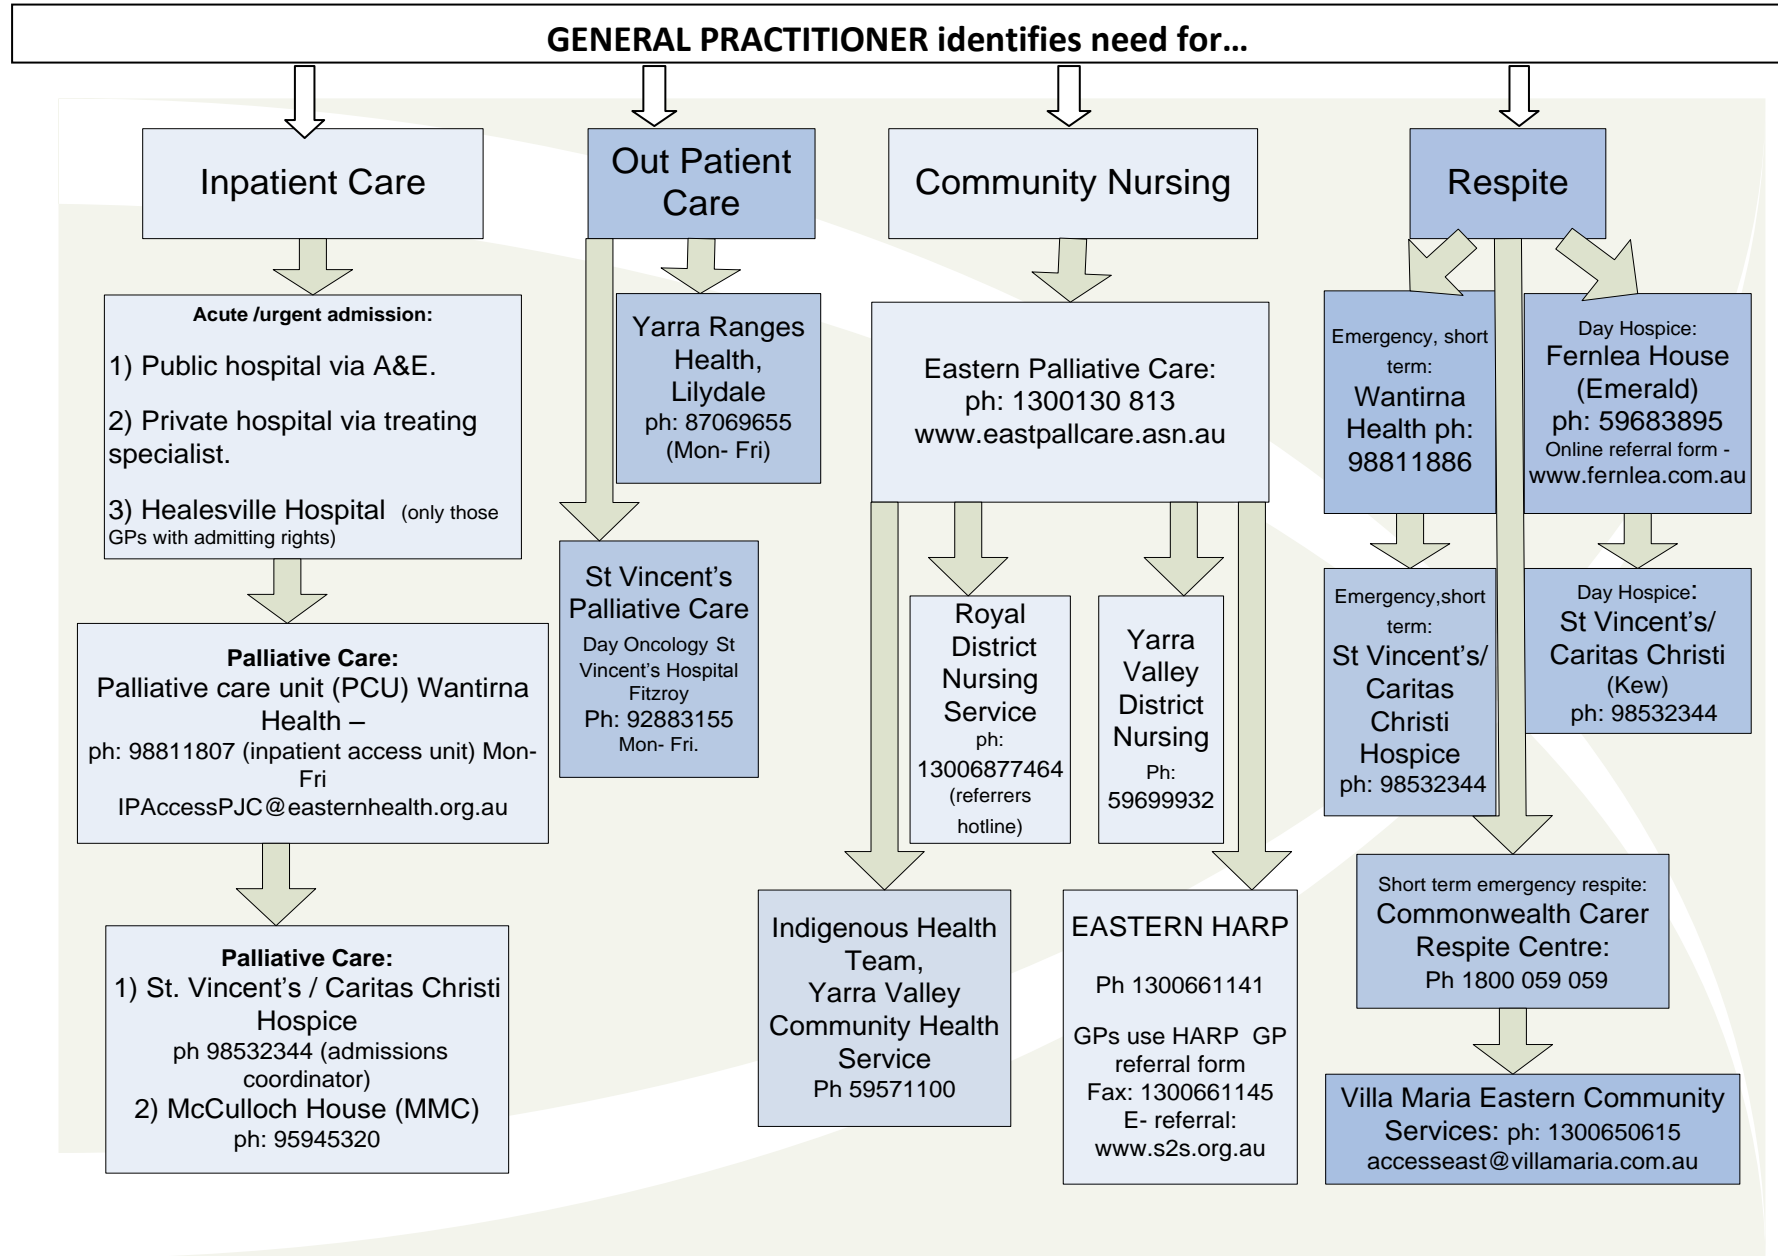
GENERAL PRACTITIONER identifies need for…

Inpatient Care

Acute /urgent admission:

1) Public hospital via A&E.

2) Private hospital via treating specialist.

3) Healesville Hospital (only those GPs with admitting rights)

Palliative Care:
Palliative care unit (PCU) Wantirna Health –
ph: 98811807 (inpatient access unit) Mon-Fri
IPAccessPJC@easternhealth.org.au

Palliative Care:
1) St. Vincent's / Caritas Christi Hospice
ph 98532344 (admissions coordinator)
2) McCulloch House (MMC)
ph: 95945320

Out Patient Care

Yarra Ranges Health, Lilydale
ph: 87069655
(Mon- Fri)

St Vincent's Palliative Care
Day Oncology St Vincent's Hospital Fitzroy
Ph: 92883155
Mon- Fri.

Community Nursing

Eastern Palliative Care:
ph: 1300130 813
www.eastpallcare.asn.au

Royal District Nursing Service
ph:
13006877464
(referrers hotline)

Yarra Valley District Nursing
Ph:
59699932

Indigenous Health Team,
Yarra Valley Community Health Service
Ph 59571100

EASTERN HARP

Ph 1300661141

GPs use HARP GP referral form
Fax: 1300661145
E- referral:
www.s2s.org.au

Respite

Emergency, short term:
Wantirna Health ph:
98811886

Day Hospice:
Fernlea House (Emerald)
ph: 59683895
Online referral form -
www.fernlea.com.au

Emergency,short term:
St Vincent's/ Caritas Christi Hospice
ph: 98532344

Day Hospice:
St Vincent's/ Caritas Christi
(Kew)
ph: 98532344

Short term emergency respite:
Commonwealth Carer Respite Centre:
Ph 1800 059 059

Villa Maria Eastern Community Services: ph: 1300650615
accesseast@villamaria.com.au